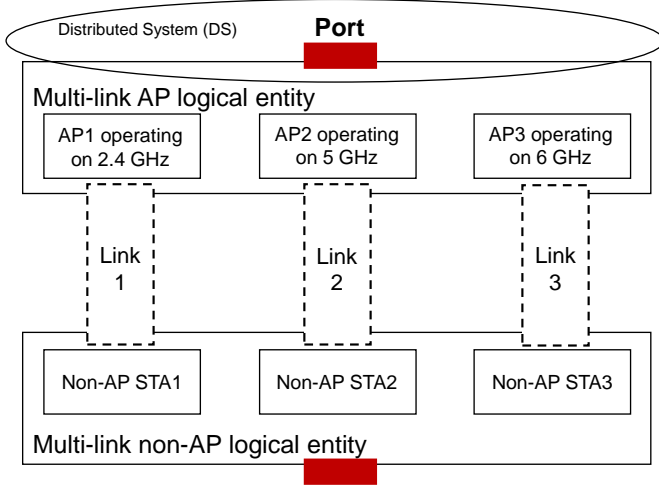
Distributed System (DS)

Port

Multi-link AP logical entity

AP1 operating on 2.4 GHz

AP2 operating on 5 GHz

AP3 operating on 6 GHz

Link 1

Link 2

Link 3

Non-AP STA1

Non-AP STA2

Non-AP STA3

Multi-link non-AP logical entity